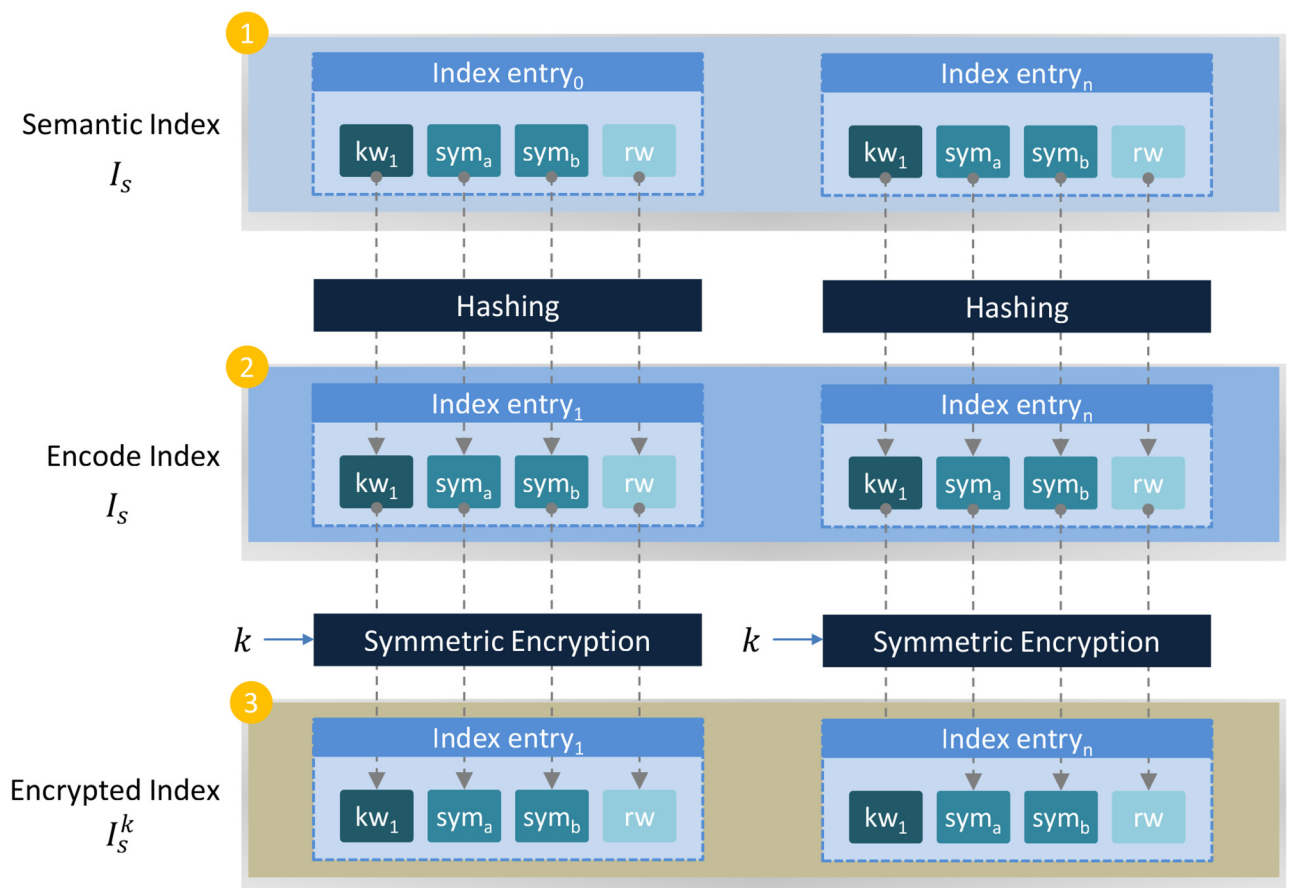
1

Semantic Index $I_s$

Index entry$_0$

kw$_1$ sym$_a$ sym$_b$ rw

Index entry$_n$

kw$_1$ sym$_a$ sym$_b$ rw

Hashing

Hashing

2

Encode Index $I_s$

Index entry$_1$

kw$_1$ sym$_a$ sym$_b$ rw

Index entry$_n$

kw$_1$ sym$_a$ sym$_b$ rw

$k$ Symmetric Encryption

$k$ Symmetric Encryption

3

Encrypted Index $I_s^k$

Index entry$_1$

kw$_1$ sym$_a$ sym$_b$ rw

Index entry$_n$

kw$_1$ sym$_a$ sym$_b$ rw